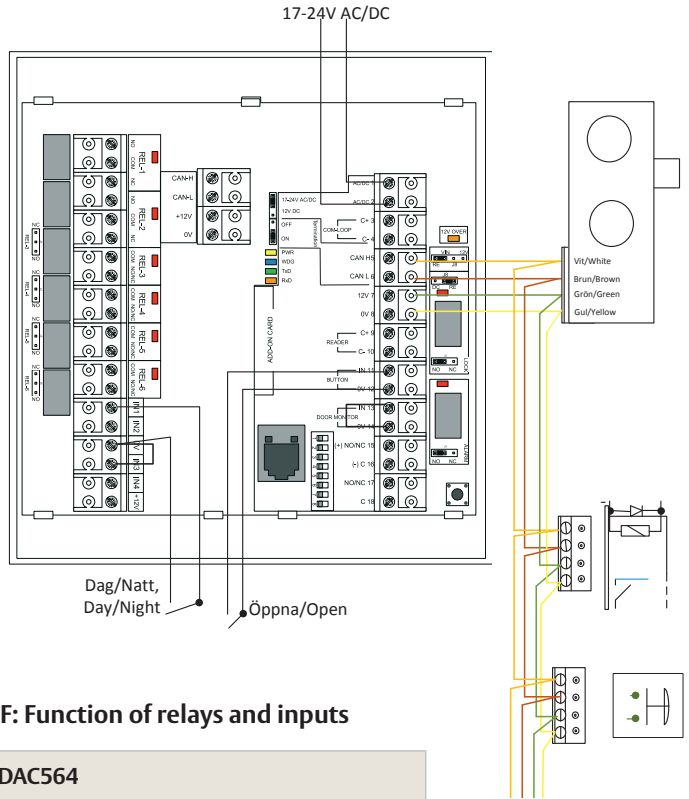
17-24V AC/DC

NO COM NC REL-1
NC COM NO REL-2
COM NO/NC REL-3
COM NO/NC REL-4
COM NO/NC REL-5
COM NO/NC REL-6

NC REL-1 NO
NC REL-2 NO
NC REL-3 NO
NC REL-4 NO

IN1
IN2
0V
IN3
IN4
+12V

CAN-H
CAN-L
+12V
0V

17-24V AC/DC
12V DC
OFF
ON
Termination

PWR
WDG
TxD
RxD

ADD-ON CARD

AC/DC 1
AC/DC 2
C+ 3
C- 4
COM-LOOP
CAN H 5
CAN L 6
12V 7
0V 8
C+ 9
C- 10
READER
IN 11
0V 12
BUTTON
IN 13
0V 14
DOOR MONITOR
(+) NO/NC 15
(-) C 16
NO/NC 17
C 18

12V OVER
NO NC
LOCK
NO NC
ALARM

Vit/White
Brun/Brown
Grön/Green
Gul/Yellow

Dag/Natt,
Day/Night

Öppna/Open

F: Function of relays and inputs

DAC564